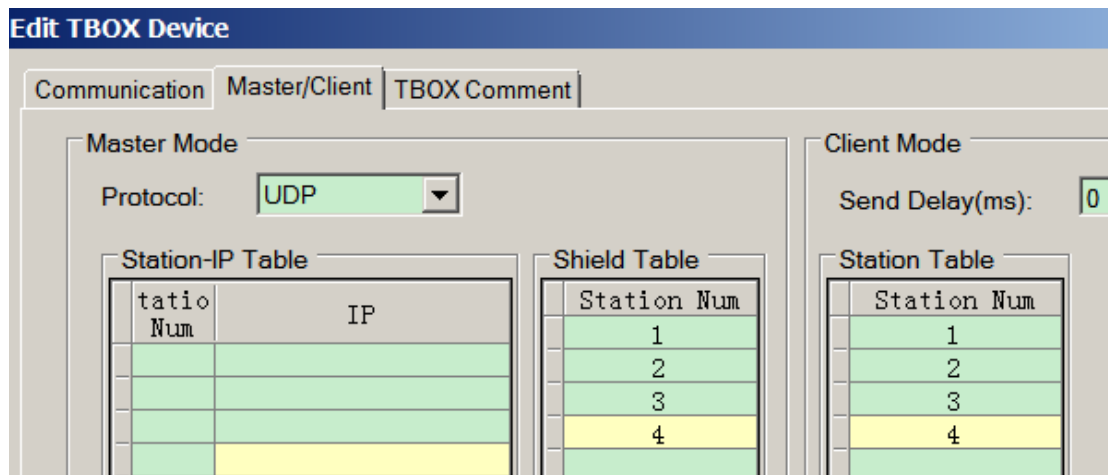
Edit TBOX Device

Communication | Master/Client | TBOX Comment

Master Mode

Protocol: UDP

Station-IP Table

| tatio Num | IP |
|---|---|
| | |
| | |
| | |
| | |

Shield Table

| Station Num |
|---|
| 1 |
| 2 |
| 3 |
| 4 |

Client Mode

Send Delay(ms): 0

Station Table

| Station Num |
|---|
| 1 |
| 2 |
| 3 |
| 4 |